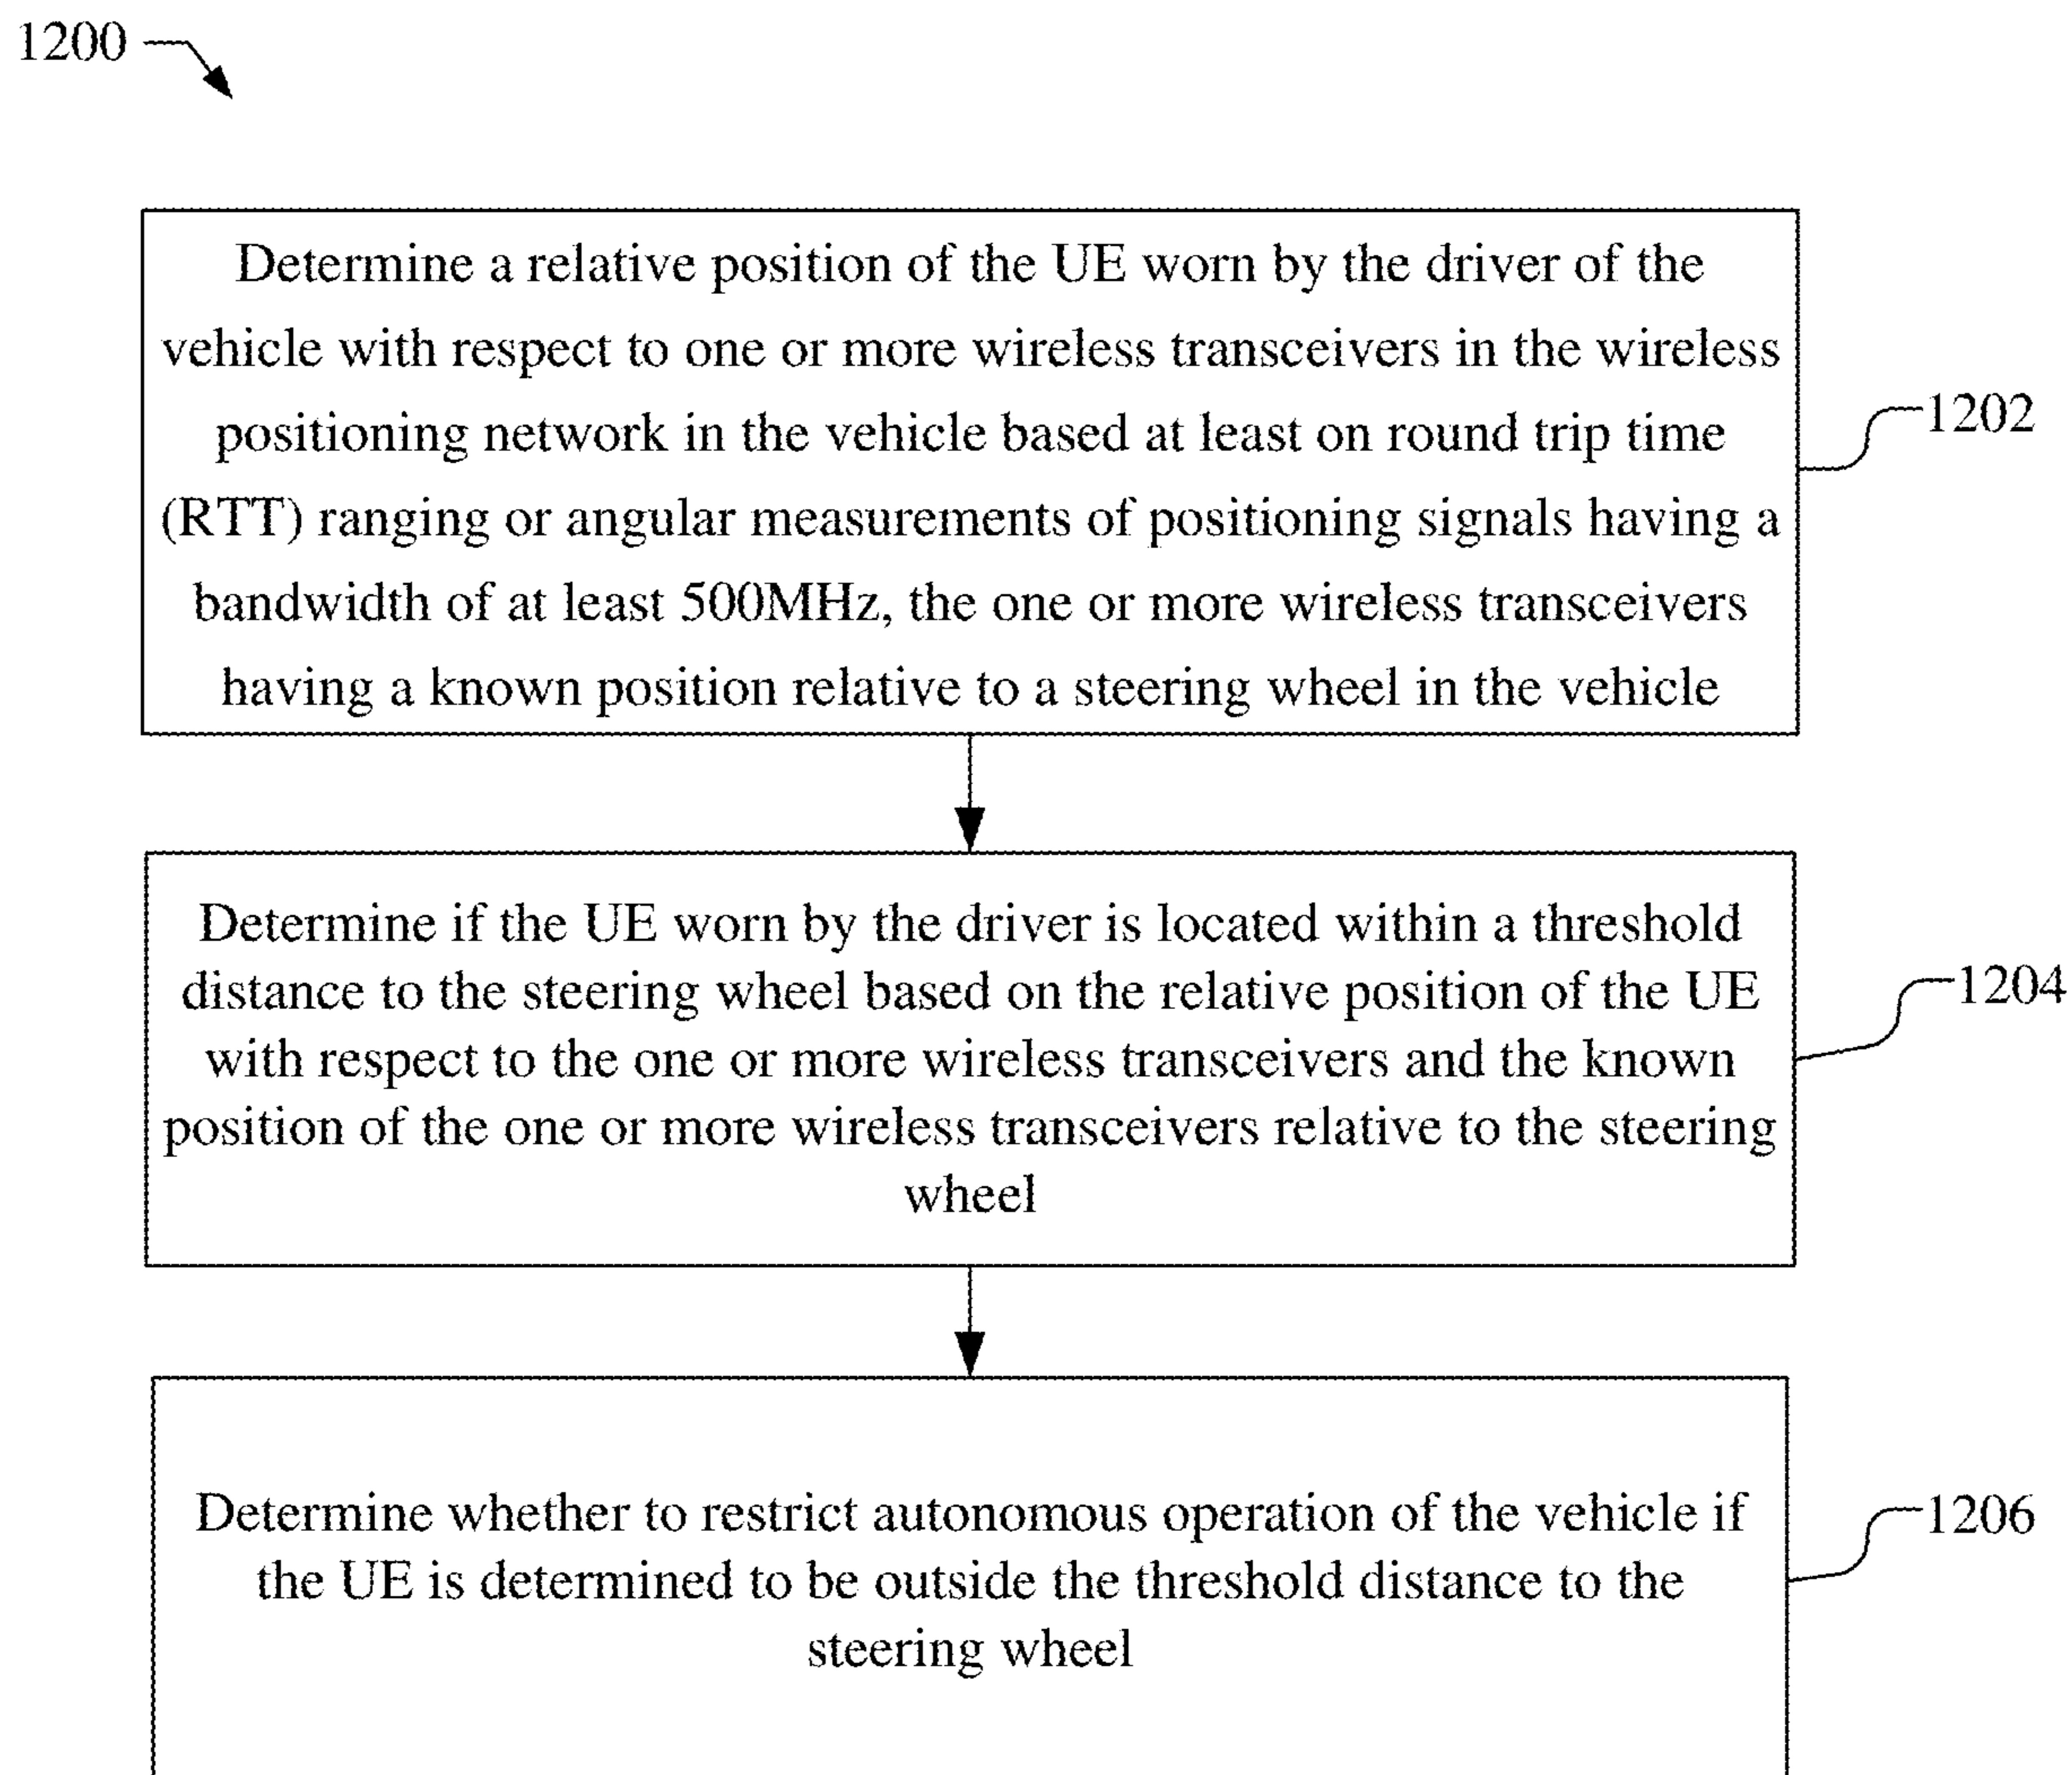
1200

Determine a relative position of the UE worn by the driver of the vehicle with respect to one or more wireless transceivers in the wireless positioning network in the vehicle based at least on round trip time (RTT) ranging or angular measurements of positioning signals having a bandwidth of at least 500MHz, the one or more wireless transceivers having a known position relative to a steering wheel in the vehicle

1202

Determine if the UE worn by the driver is located within a threshold distance to the steering wheel based on the relative position of the UE with respect to the one or more wireless transceivers and the known position of the one or more wireless transceivers relative to the steering wheel

1204

Determine whether to restrict autonomous operation of the vehicle if the UE is determined to be outside the threshold distance to the steering wheel

1206